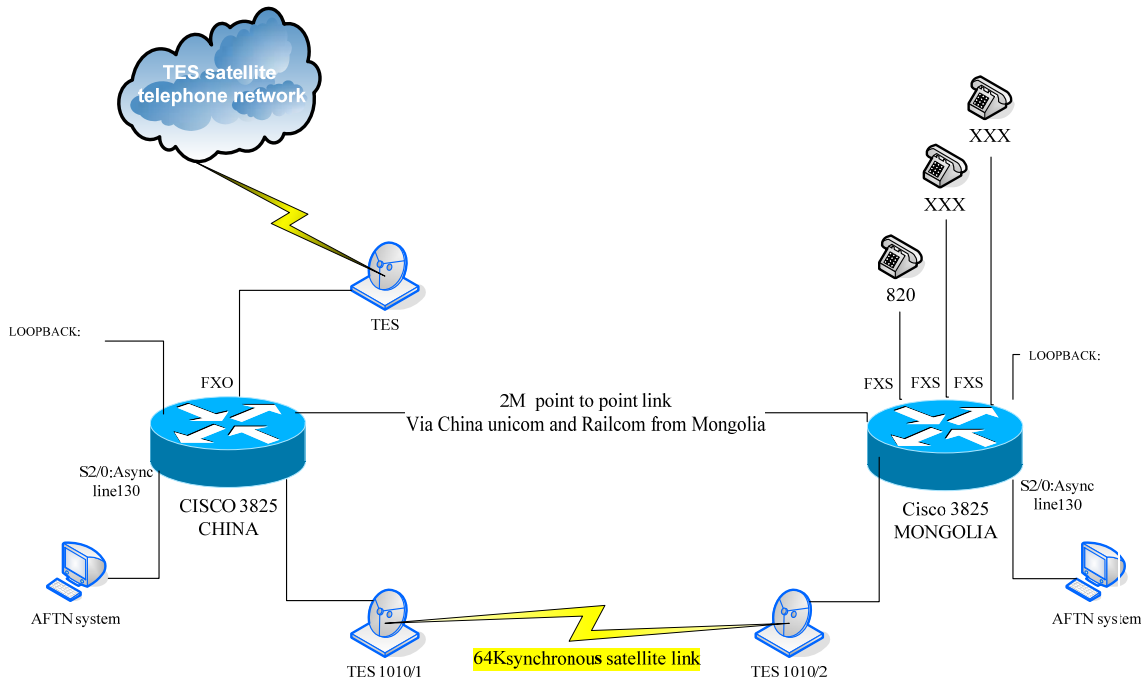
TES satellite telephone network

XXX

XXX

820

TES

LOOPBACK:

LOOPBACK:

FXO

2M point to point link
Via China unicom and Railcom from Mongolia

FXS FXS FXS

S2/0:Async line130

CISCO 3825
CHINA

Cisco 3825
MONGOLIA

S2/0:Async line130

AFTN system

AFTN system

TES 1010/1

64Ksynchronous satellite link

TES 1010/2